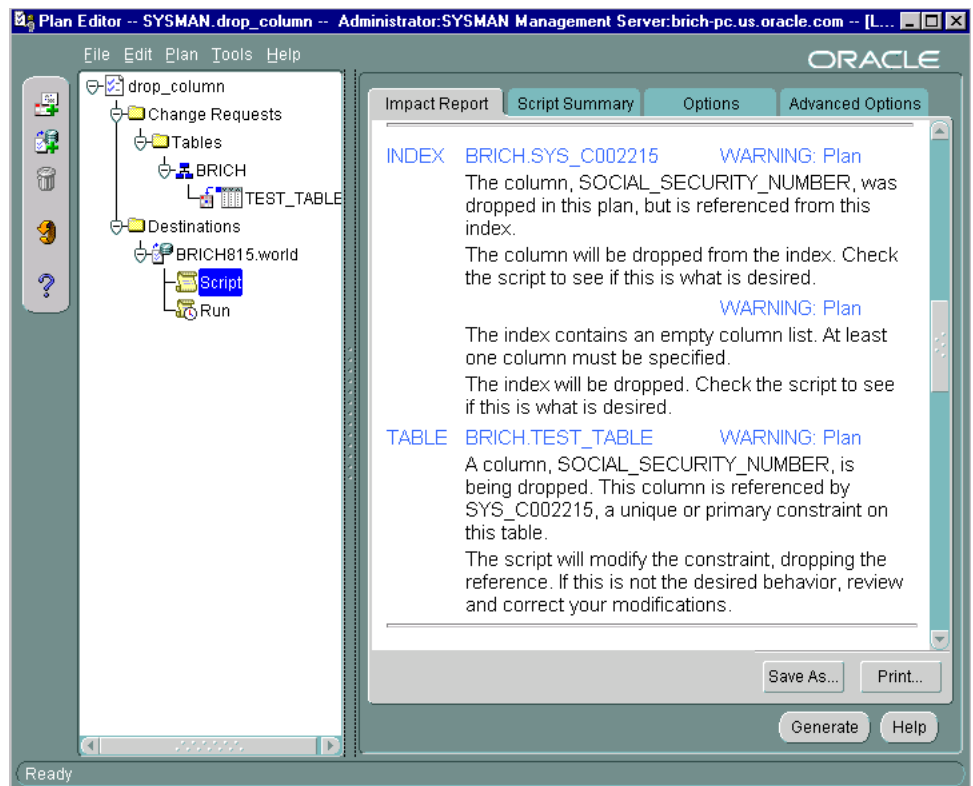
Plan Editor -- SYSMAN.drop_column -- Administrator:SYSMAN Management Server:brich-pc.us.oracle.com -- [L...

File Edit Plan Tools Help

ORACLE

drop_column
Change Requests
Tables
BRICH
TEST_TABLE
Destinations
BRICH815.world
Script
Run

Impact Report | Script Summary | Options | Advanced Options

INDEX BRICH.SYS_C002215 WARNING: Plan
The column, SOCIAL_SECURITY_NUMBER, was dropped in this plan, but is referenced from this index.
The column will be dropped from the index. Check the script to see if this is what is desired.

WARNING: Plan
The index contains an empty column list. At least one column must be specified.
The index will be dropped. Check the script to see if this is what is desired.

TABLE BRICH.TEST_TABLE WARNING: Plan
A column, SOCIAL_SECURITY_NUMBER, is being dropped. This column is referenced by SYS_C002215, a unique or primary constraint on this table.
The script will modify the constraint, dropping the reference. If this is not the desired behavior, review and correct your modifications.

Save As... Print...

Generate Help

Ready